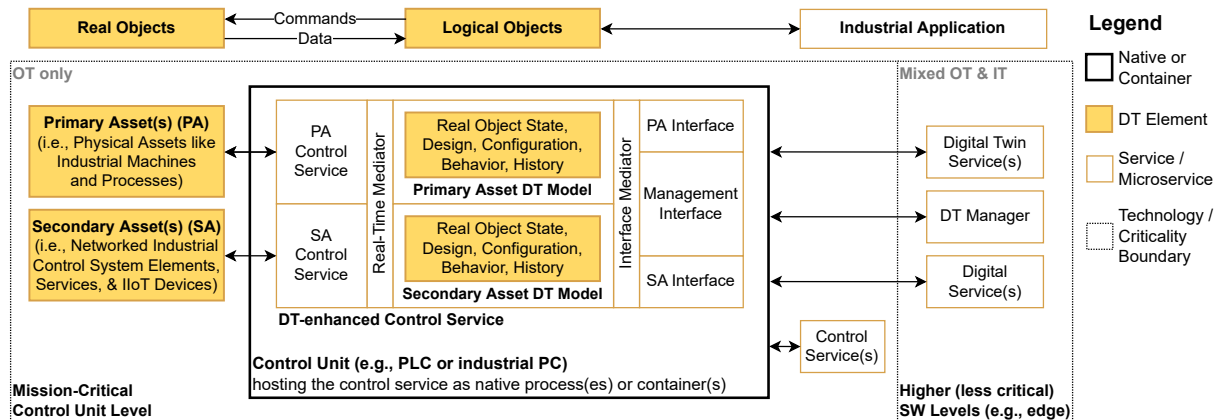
Real Objects

Commands

Data

Logical Objects

Industrial Application

Legend

Native or Container

DT Element

Service / Microservice

Technology / Criticality Boundary

OT only

Mixed OT & IT

Primary Asset(s) (PA) (i.e., Physical Assets like Industrial Machines and Processes)

Secondary Asset(s) (SA) (i.e., Networked Industrial Control System Elements, Services, & IIoT Devices)

PA Control Service

SA Control Service

Real-Time Mediator

Real Object State, Design, Configuration, Behavior, History

Primary Asset DT Model

Real Object State, Design, Configuration, Behavior, History

Secondary Asset DT Model

Interface Mediator

PA Interface

Management Interface

SA Interface

DT-enhanced Control Service

Digital Twin Service(s)

DT Manager

Digital Service(s)

Control Service(s)

Control Unit (e.g., PLC or industrial PC) hosting the control service as native process(es) or container(s)

Mission-Critical Control Unit Level

Higher (less critical) SW Levels (e.g., edge)